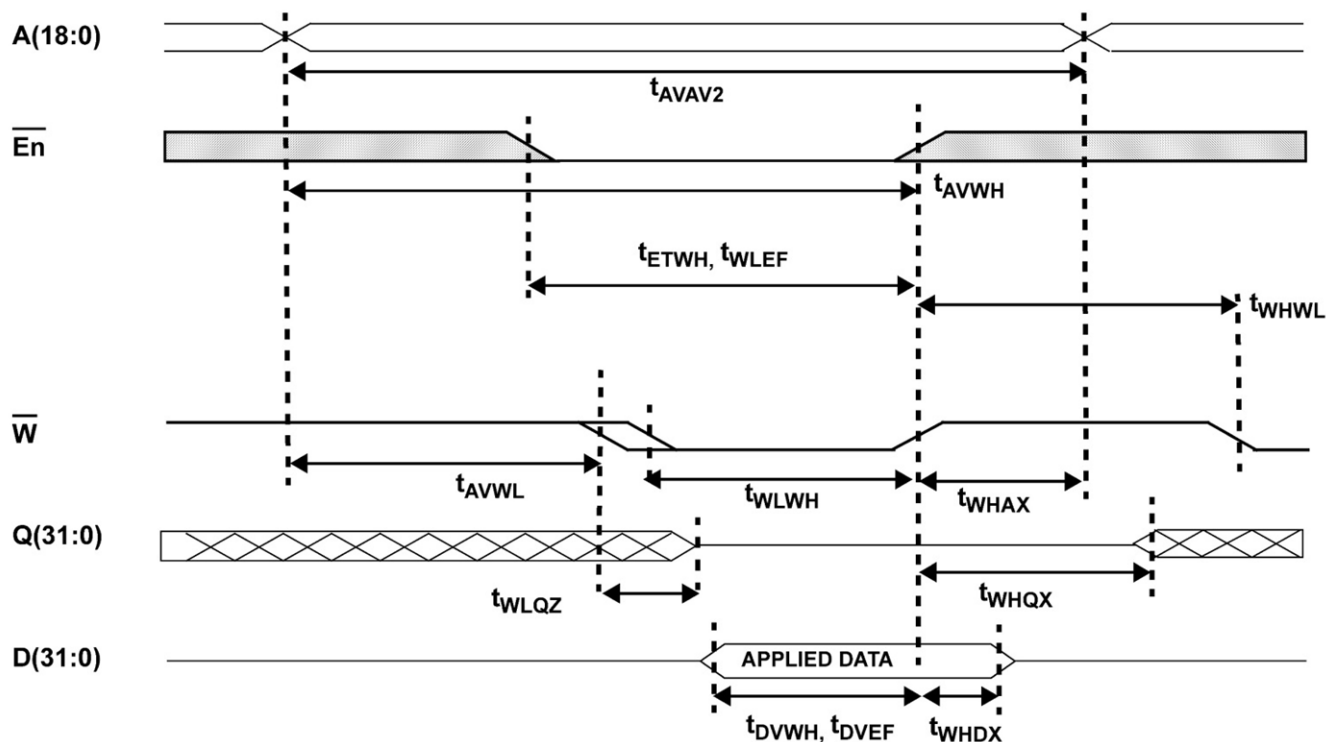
A(18:0)

$t_{AVAV2}$

$\overline{En}$

$t_{AVWH}$

$t_{ETWH}, t_{WLEF}$

$t_{WHWL}$

$\overline{W}$

$t_{AVWL}$

$t_{WLWH}$

$t_{WHAX}$

Q(31:0)

$t_{WLQZ}$

$t_{WHQX}$

D(31:0)

APPLIED DATA

$t_{DVWH}, t_{DVEF}$

$t_{WHDX}$